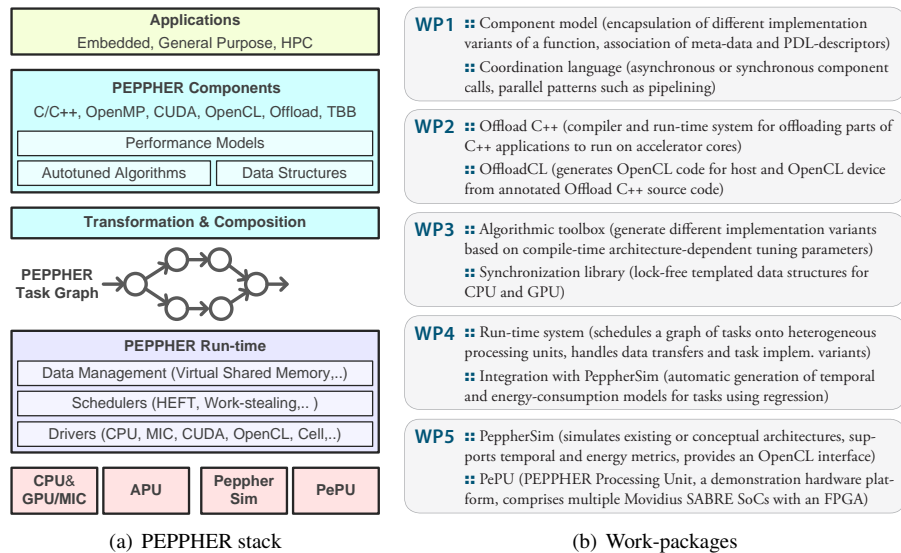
Applications
Embedded, General Purpose, HPC

PEPPHER Components
C/C++, OpenMP, CUDA, OpenCL, Offload, TBB

Performance Models

Autotuned Algorithms

Data Structures

Transformation & Composition

PEPPHER Task Graph

PEPPHER Run-time

Data Management (Virtual Shared Memory,..)

Schedulers (HEFT, Work-stealing,.. )

Drivers (CPU, MIC, CUDA, OpenCL, Cell,..)

CPU& GPU/MIC

APU

Peppher Sim

PePU

(a) PEPPHER stack

WP1 :: Component model (encapsulation of different implementation variants of a function, association of meta-data and PDL-descriptors)
:: Coordination language (asynchronous or synchronous component calls, parallel patterns such as pipelining)

WP2 :: Offload C++ (compiler and run-time system for offloading parts of C++ applications to run on accelerator cores)
:: OffloadCL (generates OpenCL code for host and OpenCL device from annotated Offload C++ source code)

WP3 :: Algorithmic toolbox (generate different implementation variants based on compile-time architecture-dependent tuning parameters)
:: Synchronization library (lock-free templated data structures for CPU and GPU)

WP4 :: Run-time system (schedules a graph of tasks onto heterogeneous processing units, handles data transfers and task implem. variants)
:: Integration with PeppherSim (automatic generation of temporal and energy-consumption models for tasks using regression)

WP5 :: PeppherSim (simulates existing or conceptual architectures, supports temporal and energy metrics, provides an OpenCL interface)
:: PePU (PEPPHER Processing Unit, a demonstration hardware platform, comprises multiple Movidius SABRE SoCs with an FPGA)

(b) Work-packages